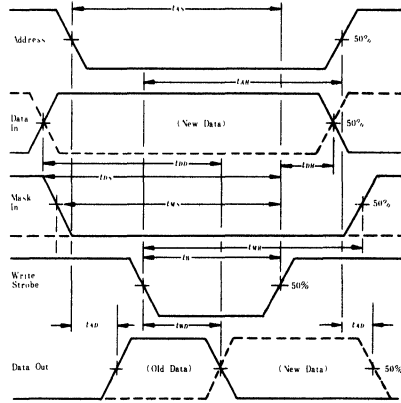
Address

$t_{AS}$

50%

$t_{AH}$

Data In

(New Data)

50%

$t_{DD}$

$t_{DH}$

Mask In

$t_{DS}$

$t_{MS}$

50%

$t_{MH}$

$t_{W}$

Write Strobe

50%

$t_{AD}$

$t_{WD}$

$t_{AD}$

Data Out

(Old Data)

(New Data)

50%